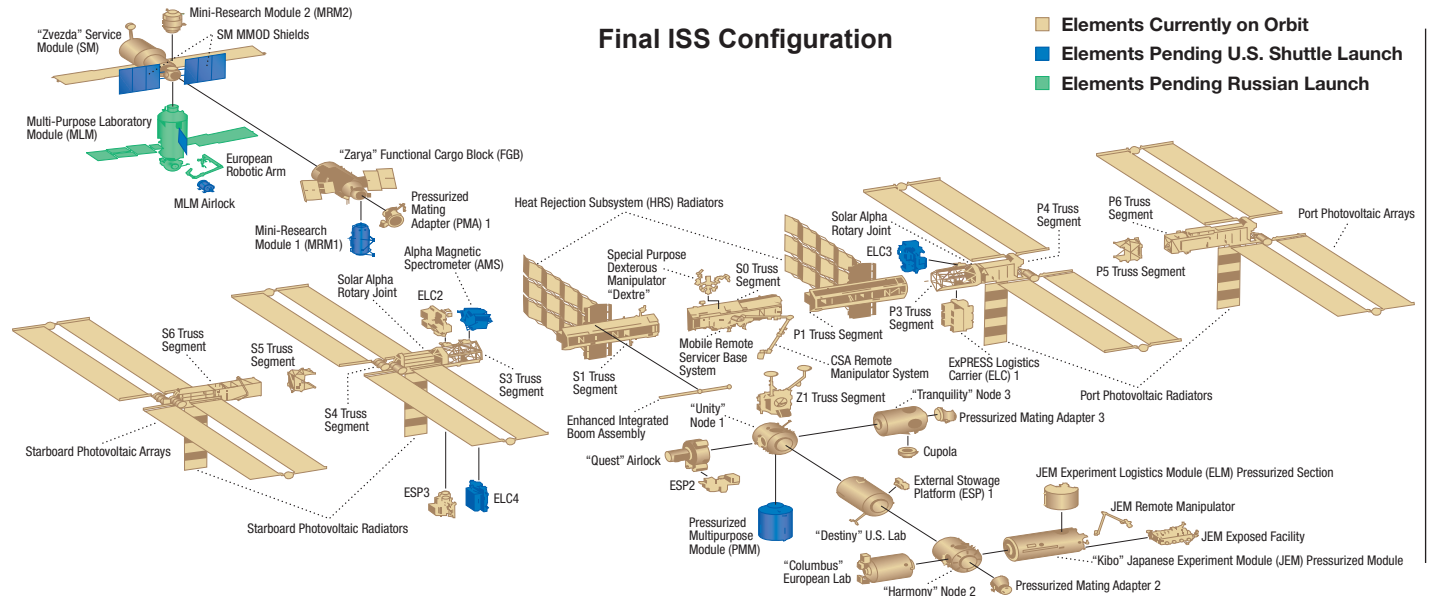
Final ISS Configuration

Elements Currently on Orbit
Elements Pending U.S. Shuttle Launch
Elements Pending Russian Launch

"Zvezda" Service Module (SM)
Mini-Research Module 2 (MRM2)
SM MMOD Shields
Multi-Purpose Laboratory Module (MLM)
European Robotic Arm
MLM Airlock
"Zarya" Functional Cargo Block (FGB)
Pressurized Mating Adapter (PMA) 1
Mini-Research Module 1 (MRM1)
Heat Rejection Subsystem (HRS) Radiators
Alpha Magnetic Spectrometer (AMS)
Special Purpose Dexterous Manipulator "Dextre"
S0 Truss Segment
Solar Alpha Rotary Joint
ELC3
P4 Truss Segment
P6 Truss Segment
Port Photovoltaic Arrays
P5 Truss Segment
Solar Alpha Rotary Joint
ELC2
S6 Truss Segment
S5 Truss Segment
S4 Truss Segment
S3 Truss Segment
S1 Truss Segment
Mobile Remote Servicer Base System
P1 Truss Segment
P3 Truss Segment
CSA Remote Manipulator System
ExPRESS Logistics Carrier (ELC) 1
Port Photovoltaic Radiators
Starboard Photovoltaic Arrays
Enhanced Integrated Boom Assembly
"Unity" Node 1
Z1 Truss Segment
"Tranquility" Node 3
Pressurized Mating Adapter 3
Cupola
"Quest" Airlock
ESP2
ESP3
ELC4
External Stowage Platform (ESP) 1
JEM Experiment Logistics Module (ELM) Pressurized Section
JEM Remote Manipulator
JEM Exposed Facility
Starboard Photovoltaic Radiators
Pressurized Multipurpose Module (PMM)
"Destiny" U.S. Lab
"Kibo" Japanese Experiment Module (JEM) Pressurized Module
"Columbus" European Lab
"Harmony" Node 2
Pressurized Mating Adapter 2